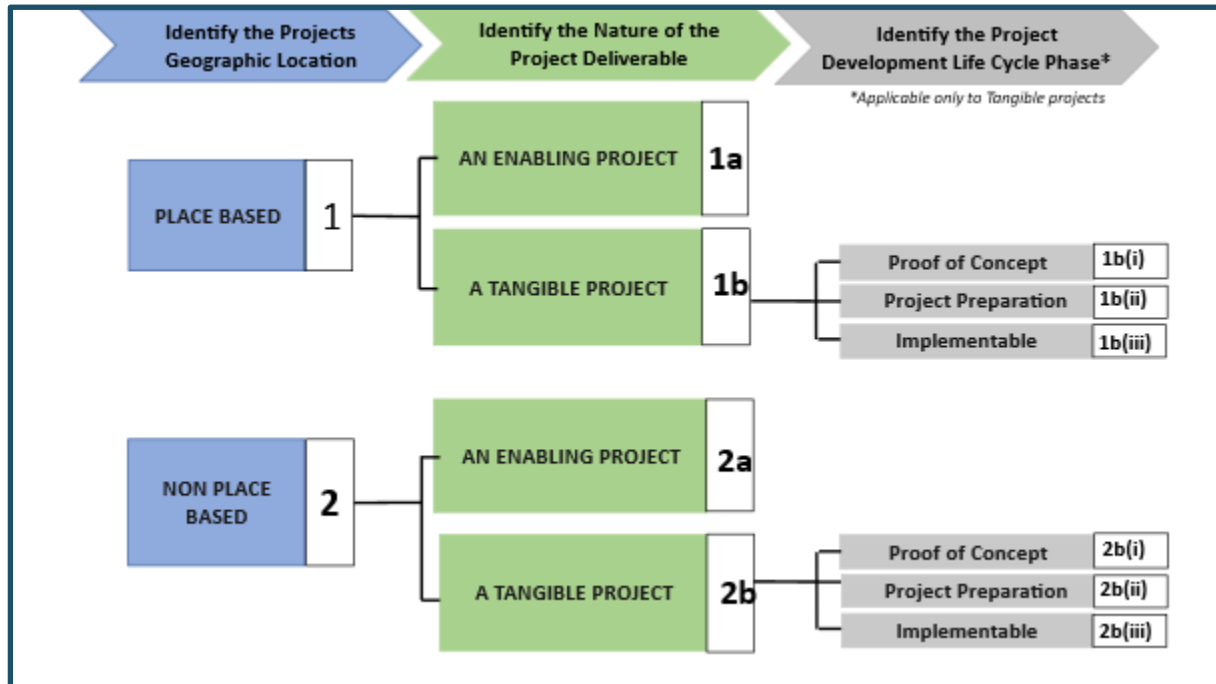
Identify the Projects Geographic Location

Identify the Nature of the Project Deliverable

Identify the Project Development Life Cycle Phase*

*Applicable only to Tangible projects

PLACE BASED 1

AN ENABLING PROJECT 1a

A TANGIBLE PROJECT 1b

Proof of Concept 1b(i)

Project Preparation 1b(ii)

Implementable 1b(iii)

NON PLACE BASED 2

AN ENABLING PROJECT 2a

A TANGIBLE PROJECT 2b

Proof of Concept 2b(i)

Project Preparation 2b(ii)

Implementable 2b(iii)